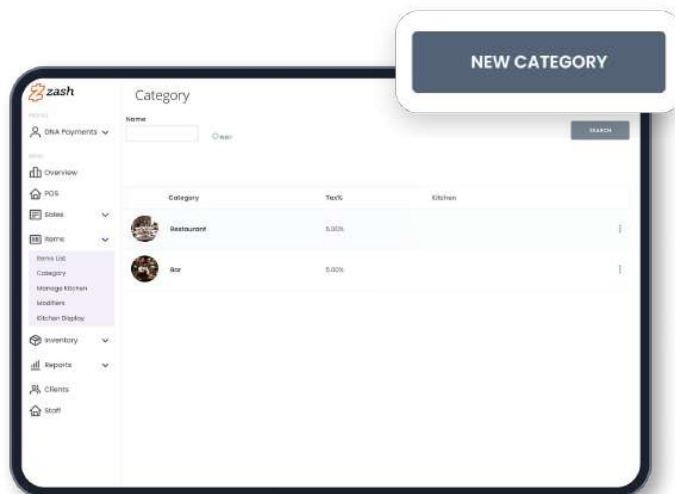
NEW CATEGORY

zash

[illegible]

DNA Payments

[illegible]

Overview

POS

Sales

Items

Items List

Category

Manage Kitchen

Modifiers

Kitchen Display

Inventory

Reports

Clients

Staff

Category

Name

Clear

SEARCH

| | Category | Tax% | Kitchen |
|---|---|---|---|
| | Restaurant | 5.00% | |
| | Bar | 5.00% | |